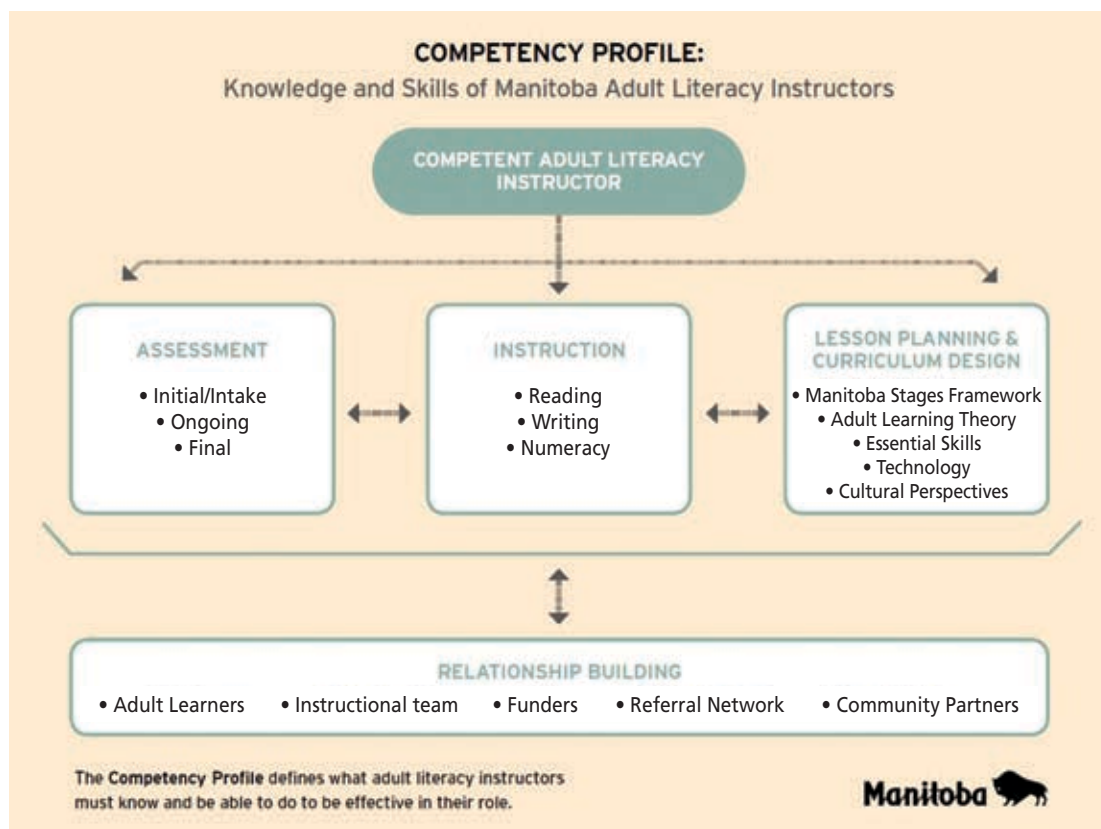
COMPETENCY PROFILE:
Knowledge and Skills of Manitoba Adult Literacy Instructors

COMPETENT ADULT LITERACY INSTRUCTOR

ASSESSMENT
• Initial/Intake
• Ongoing
• Final

INSTRUCTION
• Reading
• Writing
• Numeracy

LESSON PLANNING & CURRICULUM DESIGN
• Manitoba Stages Framework
• Adult Learning Theory
• Essential Skills
• Technology
• Cultural Perspectives

RELATIONSHIP BUILDING
• Adult Learners • Instructional team • Funders • Referral Network • Community Partners

The Competency Profile defines what adult literacy instructors must know and be able to do to be effective in their role.

Manitoba